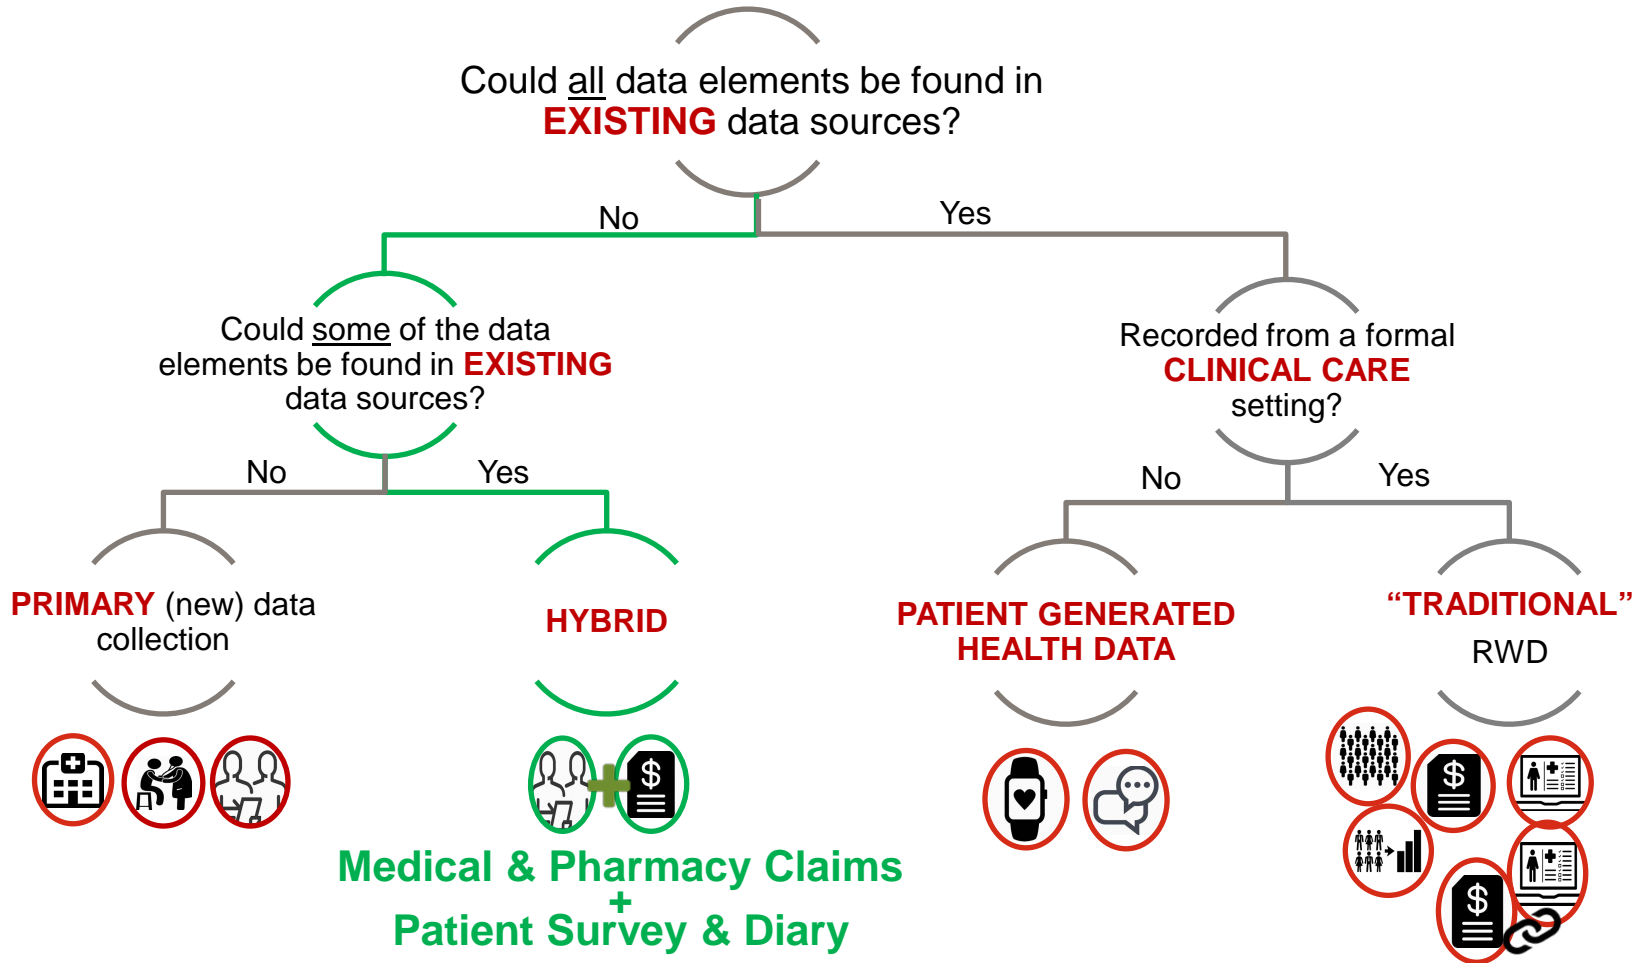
Could all data elements be found in EXISTING data sources?

No

Yes

Could some of the data elements be found in EXISTING data sources?

Recorded from a formal CLINICAL CARE setting?

No

Yes

No

Yes

PRIMARY (new) data collection

HYBRID

PATIENT GENERATED HEALTH DATA

“TRADITIONAL” RWD

$

Medical & Pharmacy Claims
+
Patient Survey & Diary

$

$

$